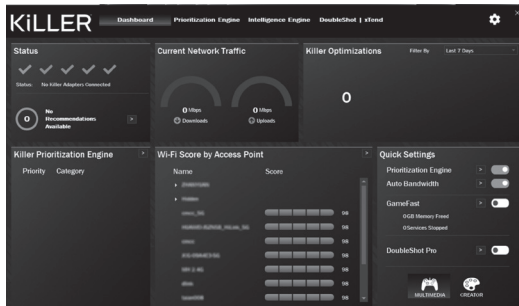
KiLLER

Dashboard Prioritization Engine Intelligence Engine DoubleShot | xTend

Status

Status: No Killer Adapters Connected

0 No Recommendations Available

Current Network Traffic

0 Mbps Downloads

0 Mbps Uploads

Killer Optimizations

Filter By Last 7 Days

0

Killer Prioritization Engine

Priority Category

Wi-Fi Score by Access Point

Name Score

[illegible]

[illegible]

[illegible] 98

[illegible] 98

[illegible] 98

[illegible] 98

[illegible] 98

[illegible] 98

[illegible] 98

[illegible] 98

Quick Settings

Prioritization Engine

Auto Bandwidth

GameFast

0GB Memory Freed

0Services Stopped

DoubleShot Pro

MULTIMEDIA

CREATOR